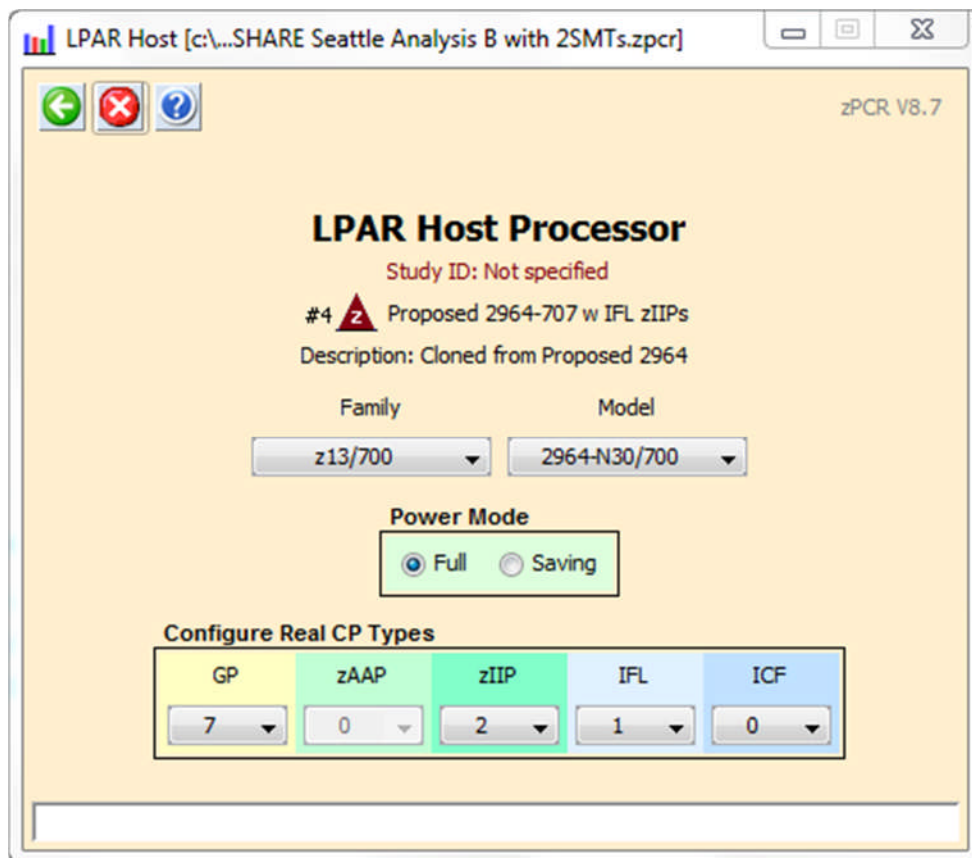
LPAR Host [c:\...SHARE Seattle Analysis B with 2SMTs.zpcr]

zPCR V8.7

LPAR Host Processor

Study ID: Not specified

#4 z Proposed 2964-707 w IFL zIIPs

Description: Cloned from Proposed 2964

Family

Model

z13/700

2964-N30/700

Power Mode

Full Saving

Configure Real CP Types

| GP | zAAP | zIIP | IFL | ICF |
|---|---|---|---|---|
| 7 | 0 | 2 | 1 | 0 |